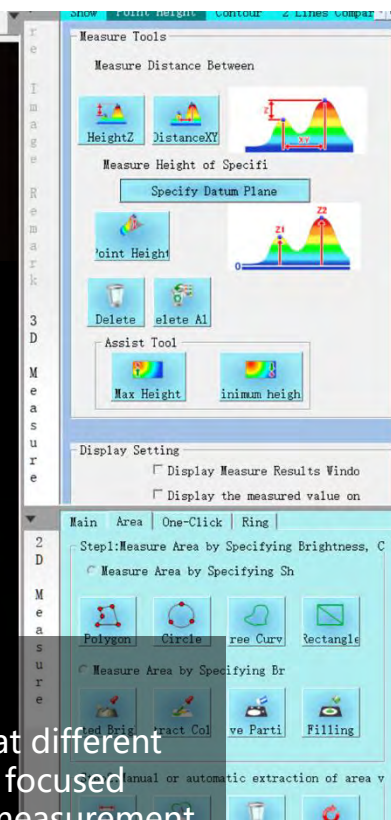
Show | Point Height | Contour | 2 Lines Compar

r
e

I
m
a
g
e

R
e
m
a
r
k

3
D

M
e
a
s
u
r
e

Measure Tools

Measure Distance Between

HeightZ
DistanceXY

Z
XY

Measure Height of Specifi

Specify Datum Plane

Point Height

Z1
Z2
0

Delete
elete Al

Assist Tool

Max Height
inimum heigh

Display Setting

Display Measure Results Windo

Display the measured value on

2
D

M
e
a
s
u
r
e

Main | Area | One-Click | Ring |

Step1:Measure Area by Specifying Brightness, C

Measure Area by Specifying Sh

Polygon
Circle
ree Curv
Rectangle

Measure Area by Specifying Br

ted Brig
tract Col
ve Parti
Filling

anual or automatic extraction of area v

at different
focused
measurement